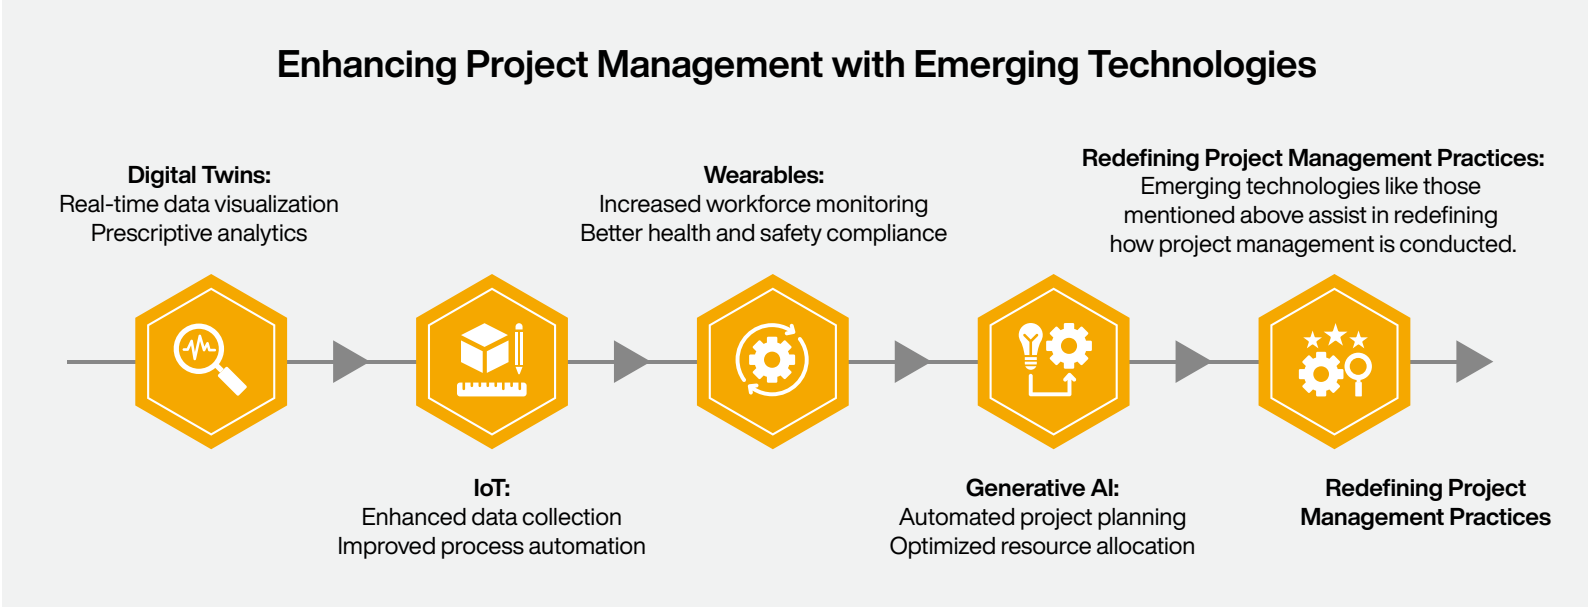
Enhancing Project Management with Emerging Technologies

Digital Twins:
Real-time data visualization
Prescriptive analytics

Wearables:
Increased workforce monitoring
Better health and safety compliance

Redefining Project Management Practices:
Emerging technologies like those mentioned above assist in redefining how project management is conducted.

IoT:
Enhanced data collection
Improved process automation

Generative AI:
Automated project planning
Optimized resource allocation

Redefining Project Management Practices